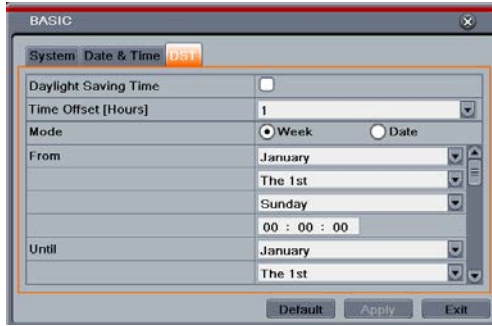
BASIC

System | Date & Time | DST

| | |
|---|---|
| Daylight Saving Time | |
| Time Offset [Hours] | 1 |
| Mode | Week Date |
| From | January |
| | The 1st |
| | Sunday |
| | 00 : 00 : 00 |
| Until | January |
| | The 1st |

Default Apply Exit